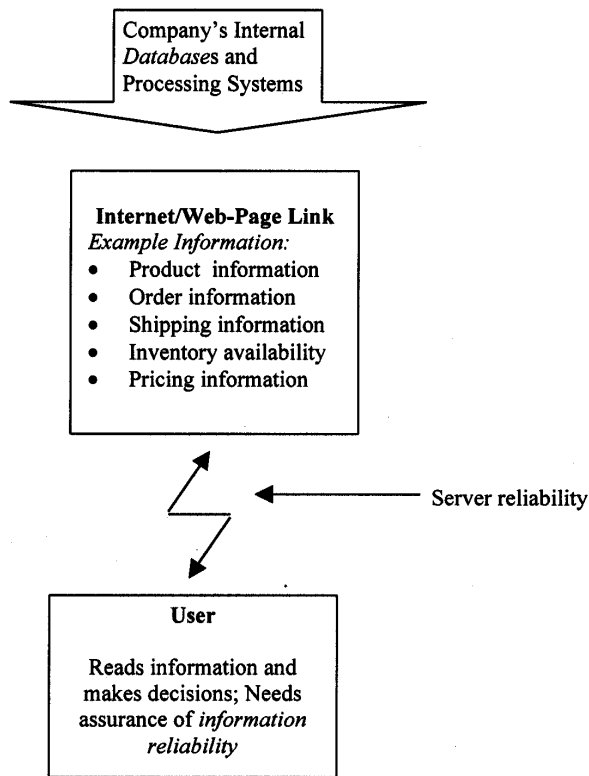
Company's Internal *Databases* and Processing Systems

**Internet/Web-Page Link**
*Example Information:*
- Product information
- Order information
- Shipping information
- Inventory availability
- Pricing information

Server reliability

**User**

Reads information and makes decisions; Needs assurance of *information reliability*